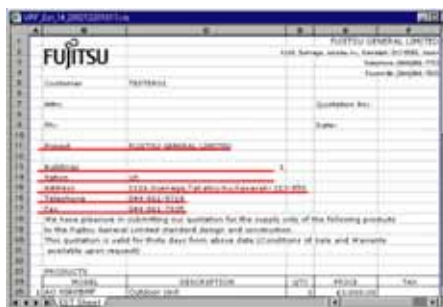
FUJITSU

FUJITSU GENERAL LIMITED

Customer TESTER01

Attn:

Fn:

Quotation No:

Date:

From: FUJITSU GENERAL LIMITED

Address

Telephone 044-861-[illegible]

Fax 044-861-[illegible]

We have pleasure in submitting our quotation for the supply only of the following products to the Fujitsu General Limited standard design and construction.

This quotation is valid for thirty days from above date (Conditions of Sale and Warranty available upon request)

PRODUCTS

MODEL

DESCRIPTION

QTY

PRICE

TAX

Outdoor Unit

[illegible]